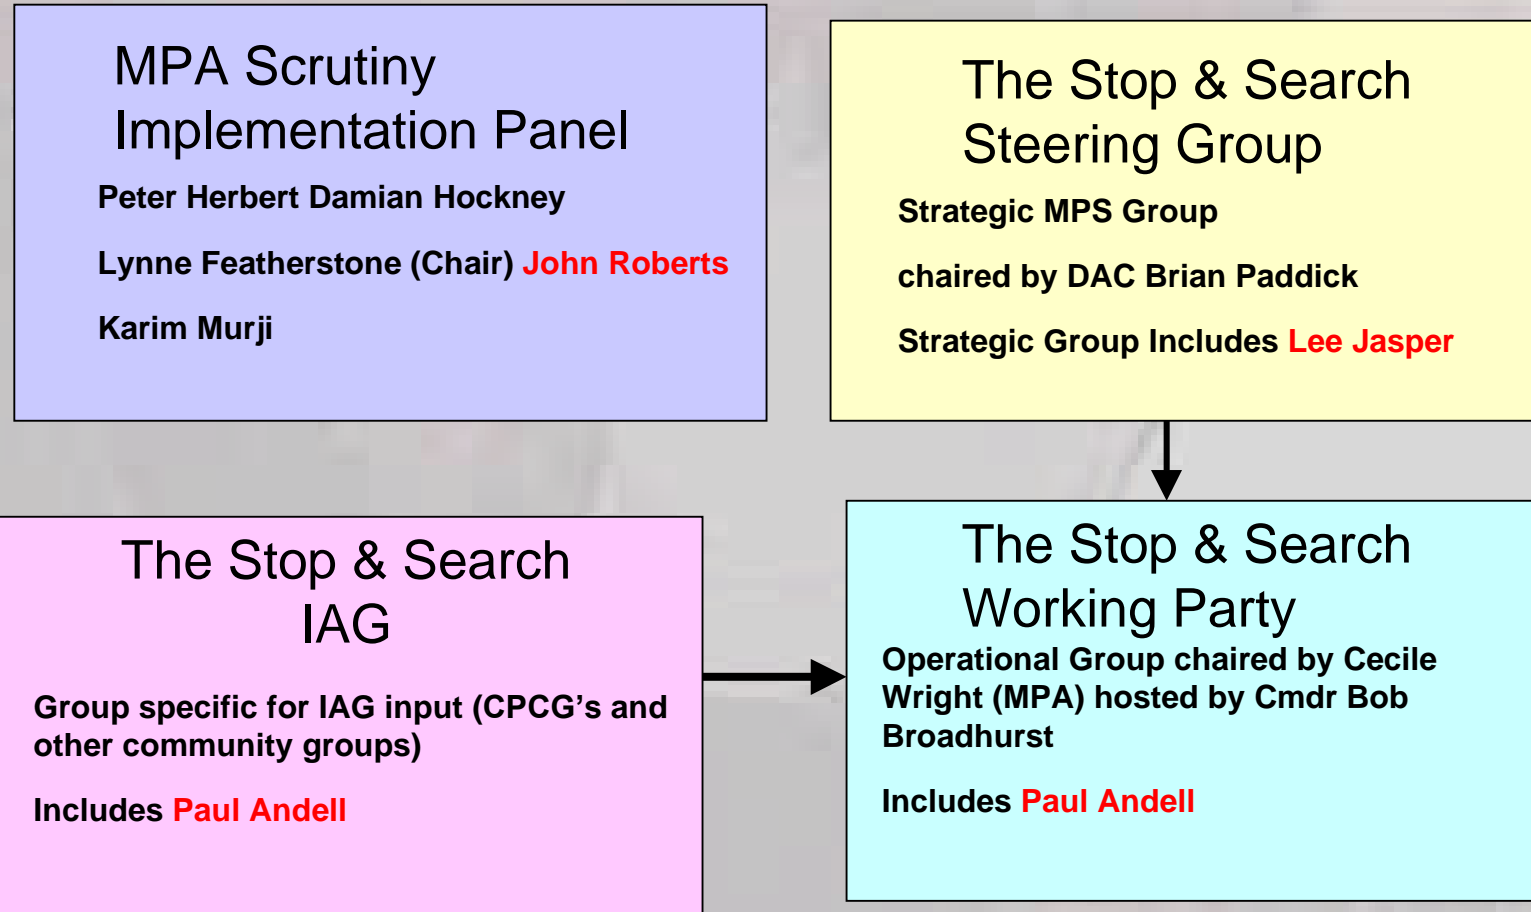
MPA Scrutiny Implementation Panel

Peter Herbert Damian Hockney

Lynne Featherstone (Chair) John Roberts

Karim Murji

The Stop & Search Steering Group

Strategic MPS Group

chaired by DAC Brian Paddick

Strategic Group Includes Lee Jasper

The Stop & Search IAG

Group specific for IAG input (CPCG's and other community groups)

Includes Paul Andell

The Stop & Search Working Party

Operational Group chaired by Cecile Wright (MPA) hosted by Cmdr Bob Broadhurst

Includes Paul Andell